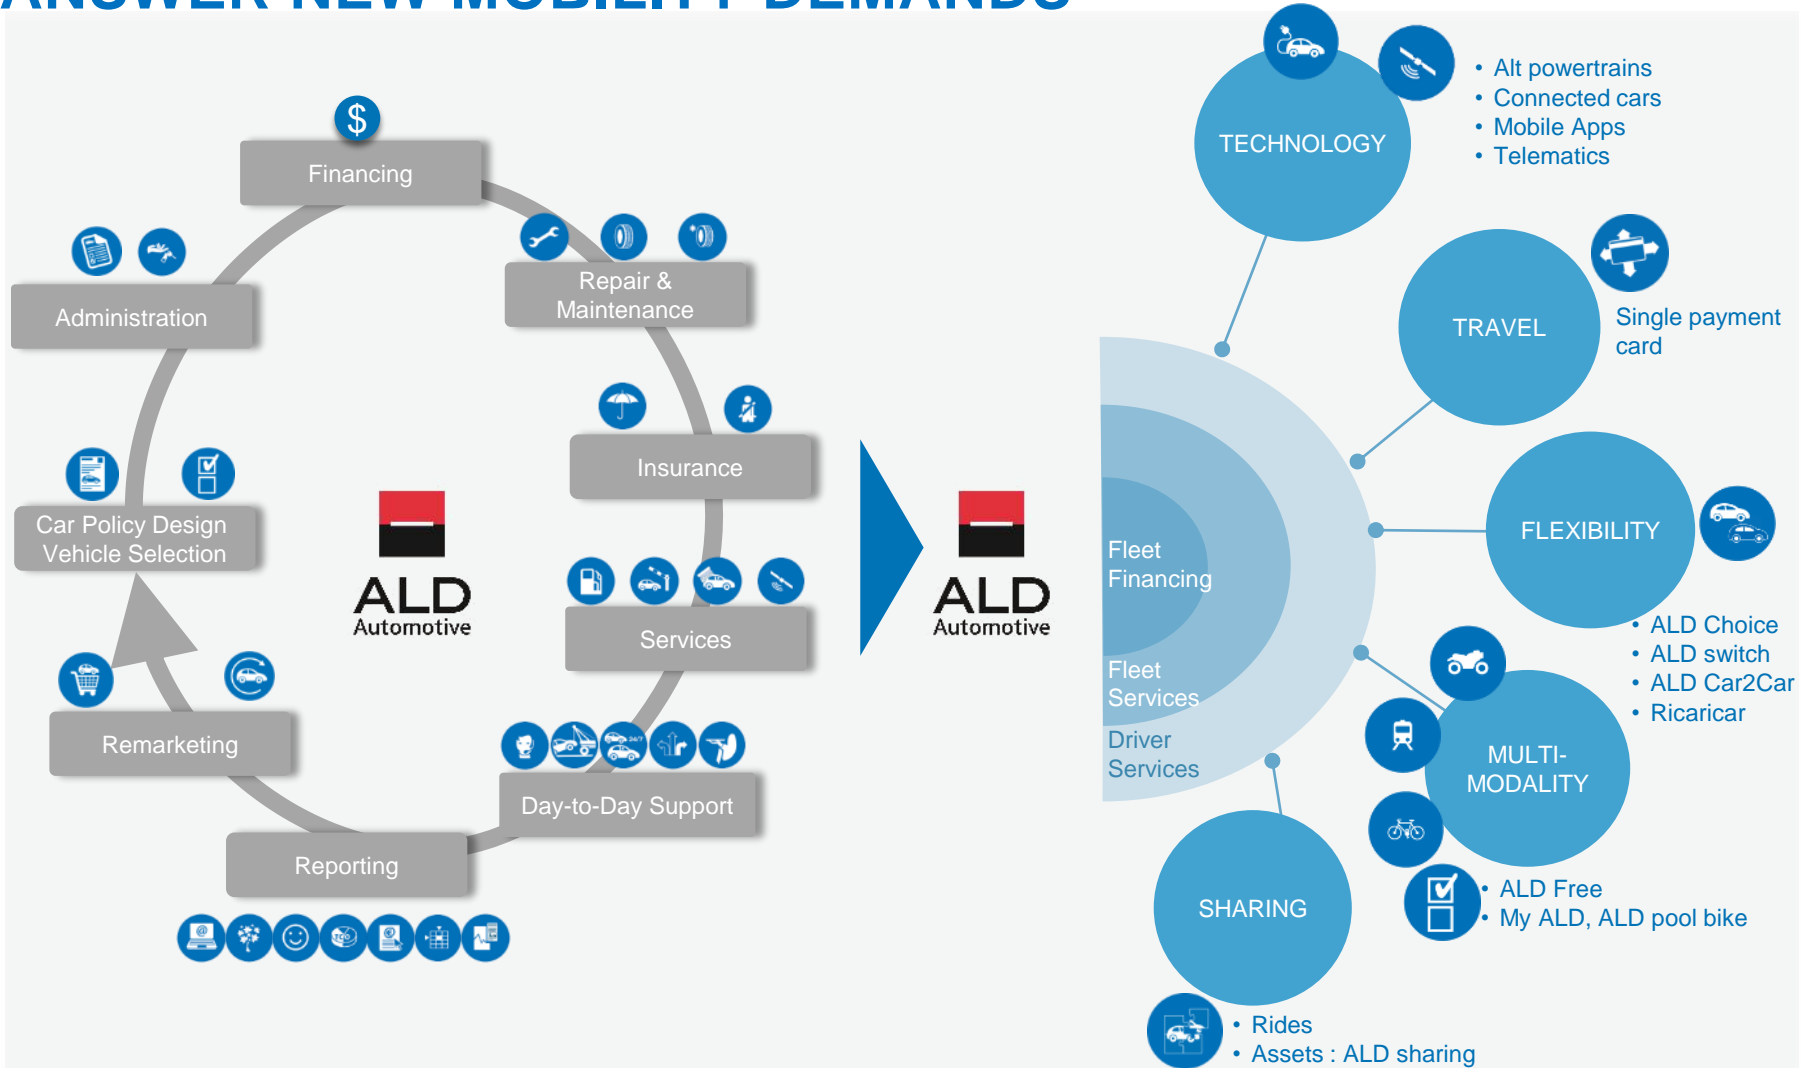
ANSWER NEW MOBILITY DEMANDS

Financing

Administration

Repair & Maintenance

Insurance

Car Policy Design Vehicle Selection

ALD Automotive

Services

Remarketing

Day-to-Day Support

Reporting

ALD Automotive

Fleet Financing

Fleet Services

Driver Services

TECHNOLOGY

• Alt powertrains
• Connected cars
• Mobile Apps
• Telematics

TRAVEL

Single payment card

FLEXIBILITY

• ALD Choice
• ALD switch
• ALD Car2Car
• Ricaricar

MULTI-MODALITY

• ALD Free
• My ALD, ALD pool bike

SHARING

• Rides
• Assets : ALD sharing